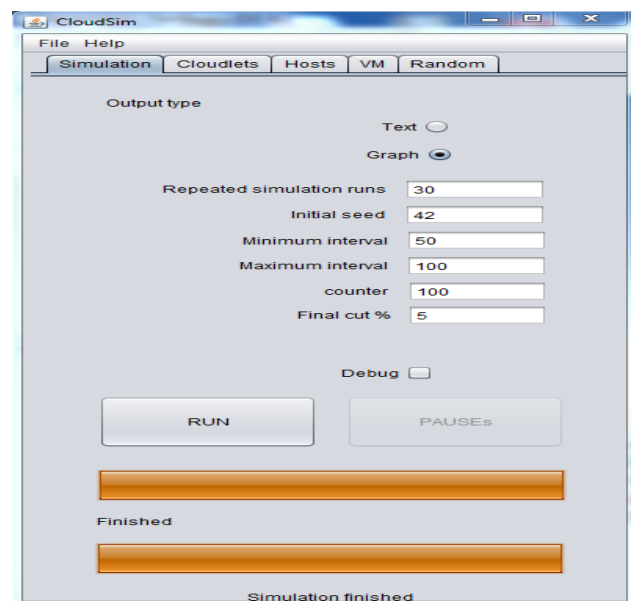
CloudSim

File Help

Simulation Cloudlets Hosts VM Random

Output type

Text

Graph

Repeated simulation runs 30

Initial seed 42

Minimum interval 50

Maximum interval 100

counter 100

Final cut % 5

Debug

RUN

PAUSEs

Finished

Simulation finished